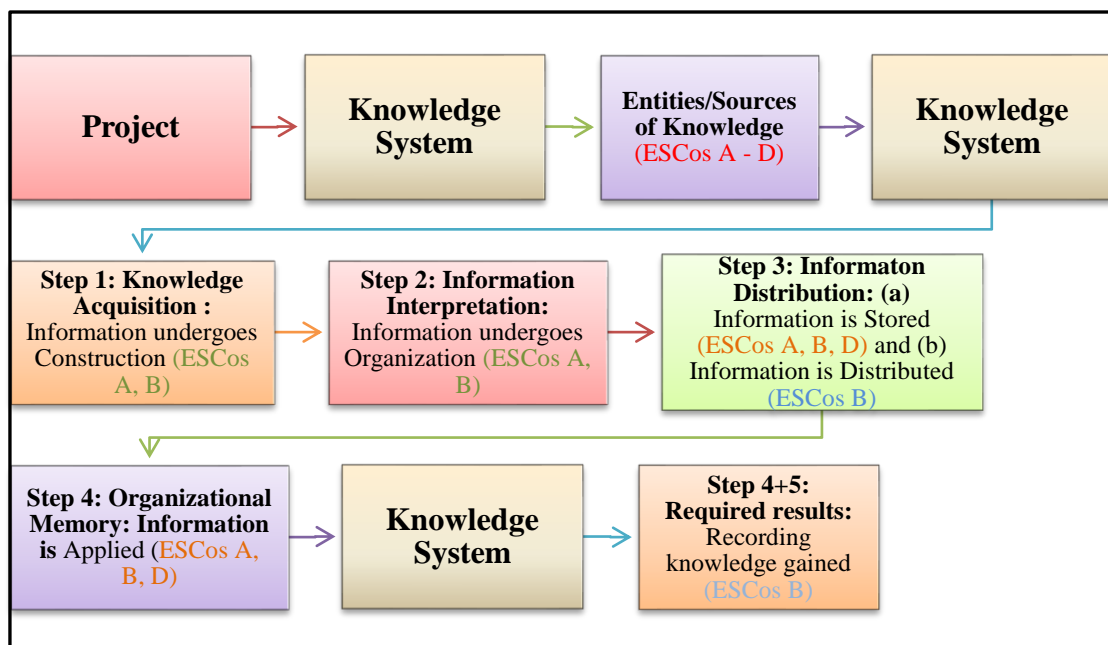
Project

Knowledge System

Entities/Sources of Knowledge (ESCos A - D)

Knowledge System

Step 1: Knowledge Acquisition : Information undergoes Construction (ESCos A, B)

Step 2: Information Interpretation: Information undergoes Organization (ESCos A, B)

Step 3: Informaton Distribution: (a) Information is Stored (ESCos A, B, D) and (b) Information is Distributed (ESCos B)

Step 4: Organizational Memory: Information is Applied (ESCos A, B, D)

Knowledge System

Step 4+5: Required results: Recording knowledge gained (ESCos B)